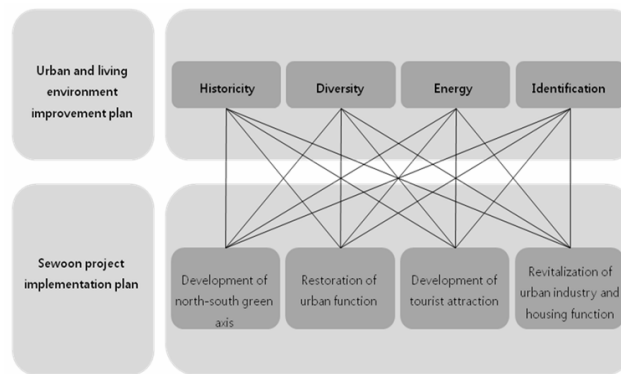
Urban and living environment improvement plan

Historicity

Diversity

Energy

Identification

Sewoon project implementation plan

Development of north-south green axis

Restoration of urban function

Development of tourist attraction

Revitalization of urban industry and housing function